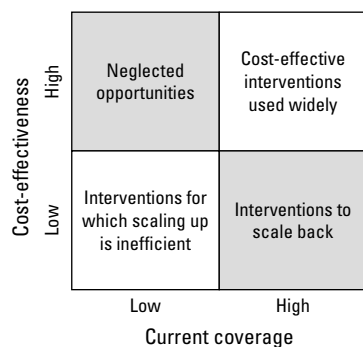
Cost-effectiveness

High

Low

Neglected opportunities

Cost-effective interventions used widely

Interventions for which scaling up is inefficient

Interventions to scale back

Low

High

Current coverage